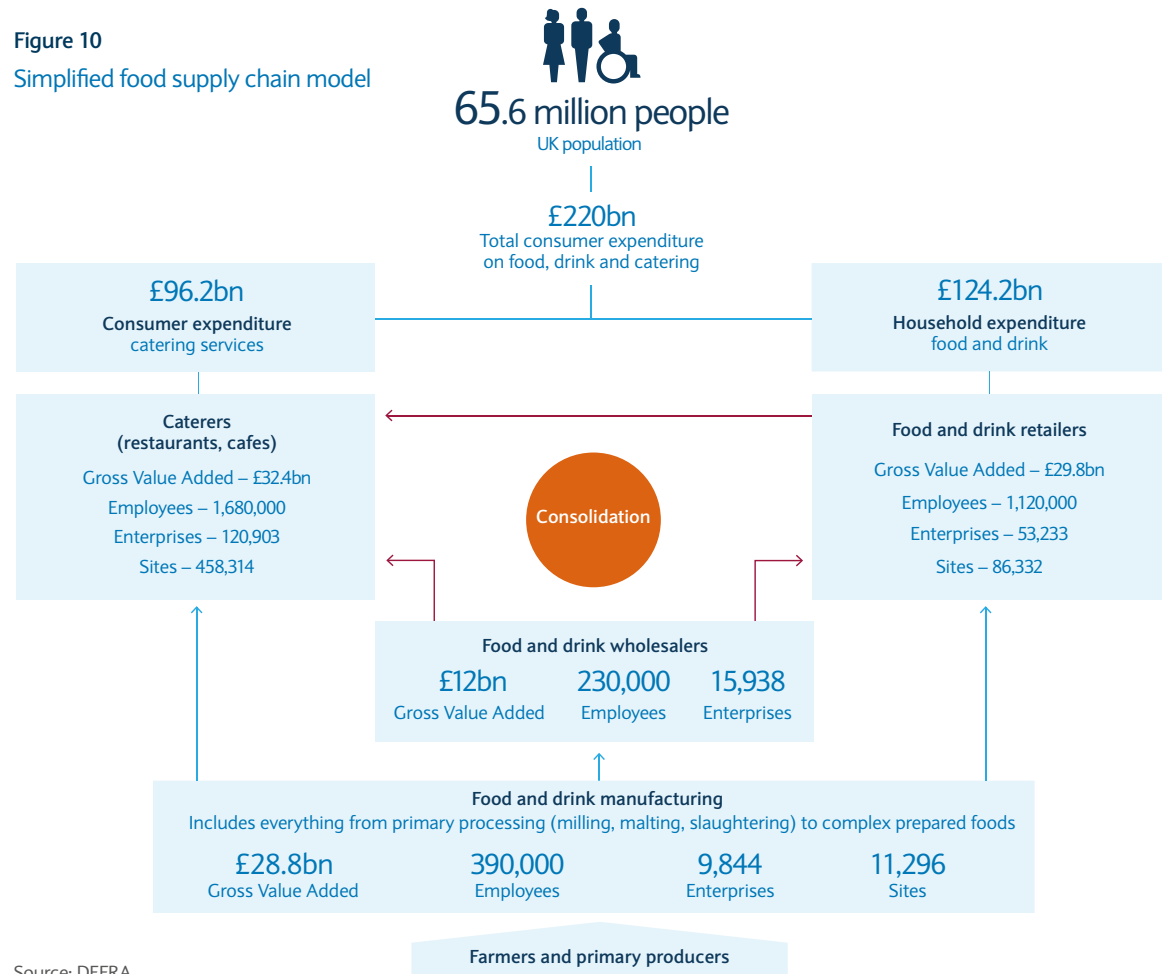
Figure 10
Simplified food supply chain model

65.6 million people
UK population

£220bn
Total consumer expenditure on food, drink and catering

£96.2bn
Consumer expenditure
catering services

£124.2bn
Household expenditure
food and drink

Caterers
(restaurants, cafes)
Gross Value Added – £32.4bn
Employees – 1,680,000
Enterprises – 120,903
Sites – 458,314

Consolidation

Food and drink retailers
Gross Value Added – £29.8bn
Employees – 1,120,000
Enterprises – 53,233
Sites – 86,332

Food and drink wholesalers
£12bn
Gross Value Added
230,000
Employees
15,938
Enterprises

Food and drink manufacturing
Includes everything from primary processing (milling, malting, slaughtering) to complex prepared foods
£28.8bn
Gross Value Added
390,000
Employees
9,844
Enterprises
11,296
Sites

Farmers and primary producers

Source: DEFRA